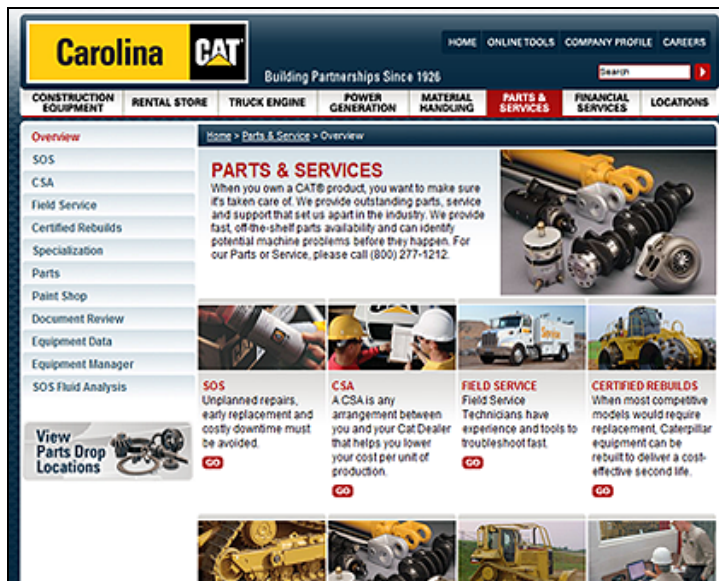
Carolina CAT

Building Partnerships Since 1926

HOME ONLINE TOOLS COMPANY PROFILE CAREERS

Search

CONSTRUCTION EQUIPMENT RENTAL STORE TRUCK ENGINE POWER GENERATION MATERIAL HANDLING PARTS & SERVICES FINANCIAL SERVICES LOCATIONS

Overview
SOS
CSA
Field Service
Certified Rebuilds
Specialization
Parts
Paint Shop
Document Review
Equipment Data
Equipment Manager
SOS Fluid Analysis

View Parts Drop Locations

Home > Parts & Service > Overview

PARTS & SERVICES

When you own a CAT® product, you want to make sure it's taken care of. We provide outstanding parts, service and support that set us apart in the industry. We provide fast, off-the-shelf parts availability and can identify potential machine problems before they happen. For our Parts or Service, please call (800) 277-1212.

SOS
Unplanned repairs, early replacement and costly downtime must be avoided.
GO

CSA
A CSA is any arrangement between you and your Cat Dealer that helps you lower your cost per unit of production.
GO

FIELD SERVICE
Field Service Technicians have experience and tools to troubleshoot fast.
GO

CERTIFIED REBUILDS
When most competitive models would require replacement, Caterpillar equipment can be rebuilt to deliver a cost-effective second life.
GO